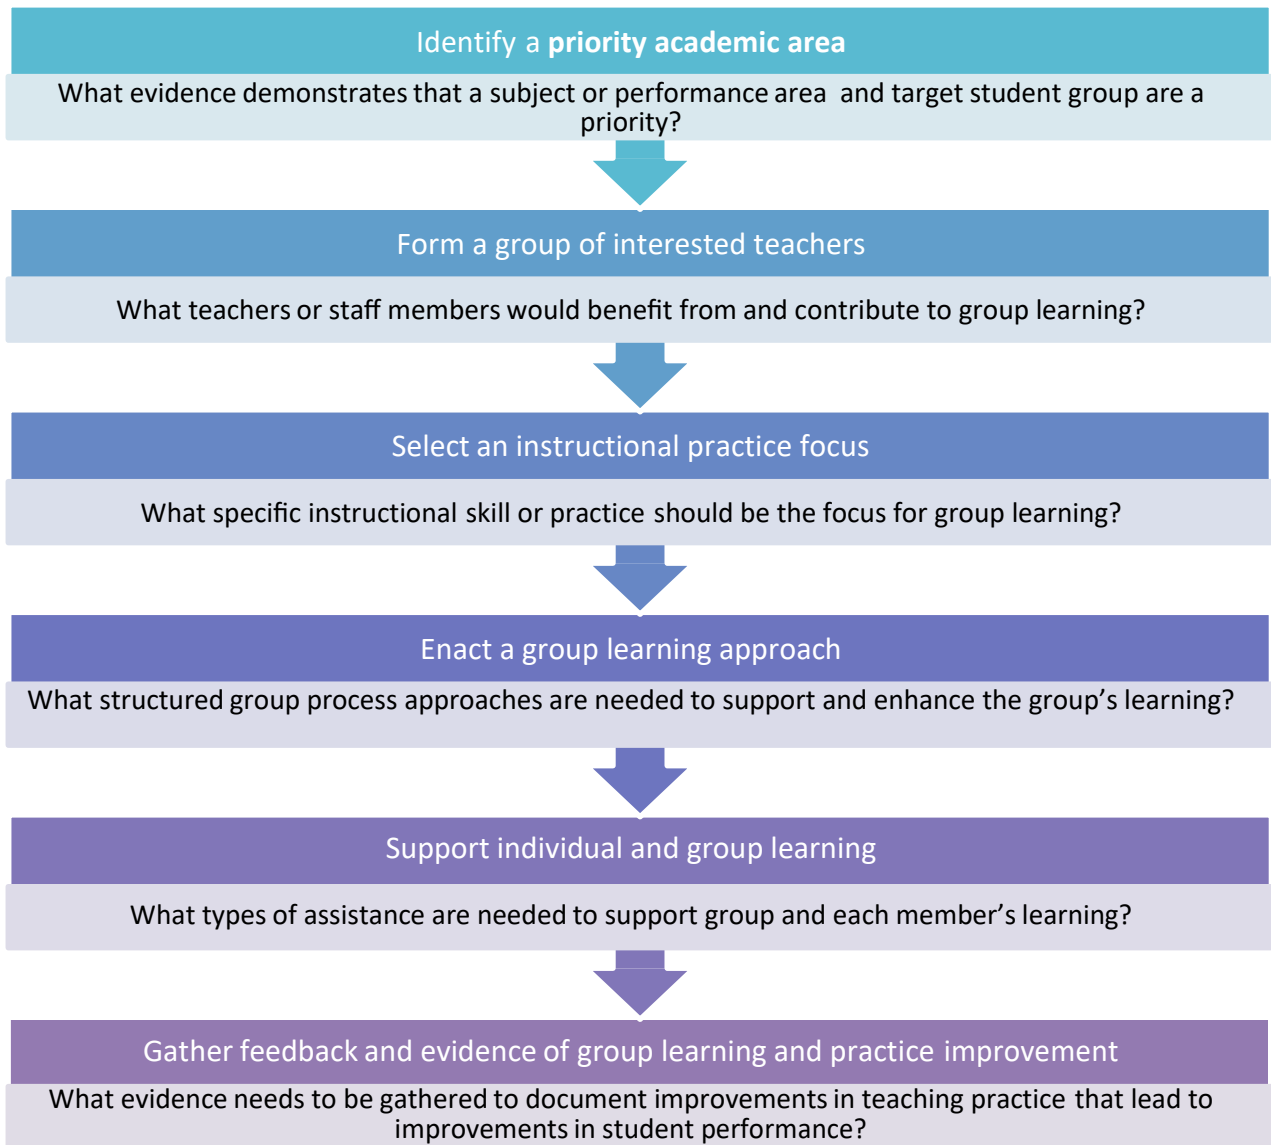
Identify a **priority academic area**

What evidence demonstrates that a subject or performance area and target student group are a priority?

Form a group of interested teachers

What teachers or staff members would benefit from and contribute to group learning?

Select an instructional practice focus

What specific instructional skill or practice should be the focus for group learning?

Enact a group learning approach

What structured group process approaches are needed to support and enhance the group's learning?

Support individual and group learning

What types of assistance are needed to support group and each member's learning?

Gather feedback and evidence of group learning and practice improvement

What evidence needs to be gathered to document improvements in teaching practice that lead to improvements in student performance?